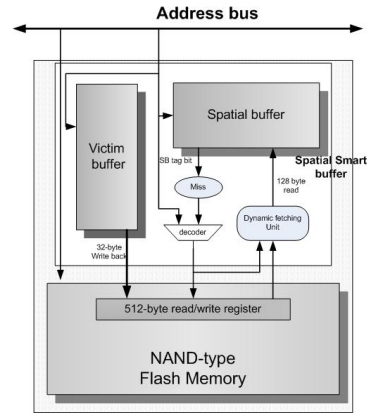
Address bus

Victim buffer

Spatial buffer

SB tag bit

Miss

128 byte read

Spatial Smart buffer

Dynamic fetching Unit

decoder

32-byte Write back

512-byte read/write register

NAND-type Flash Memory